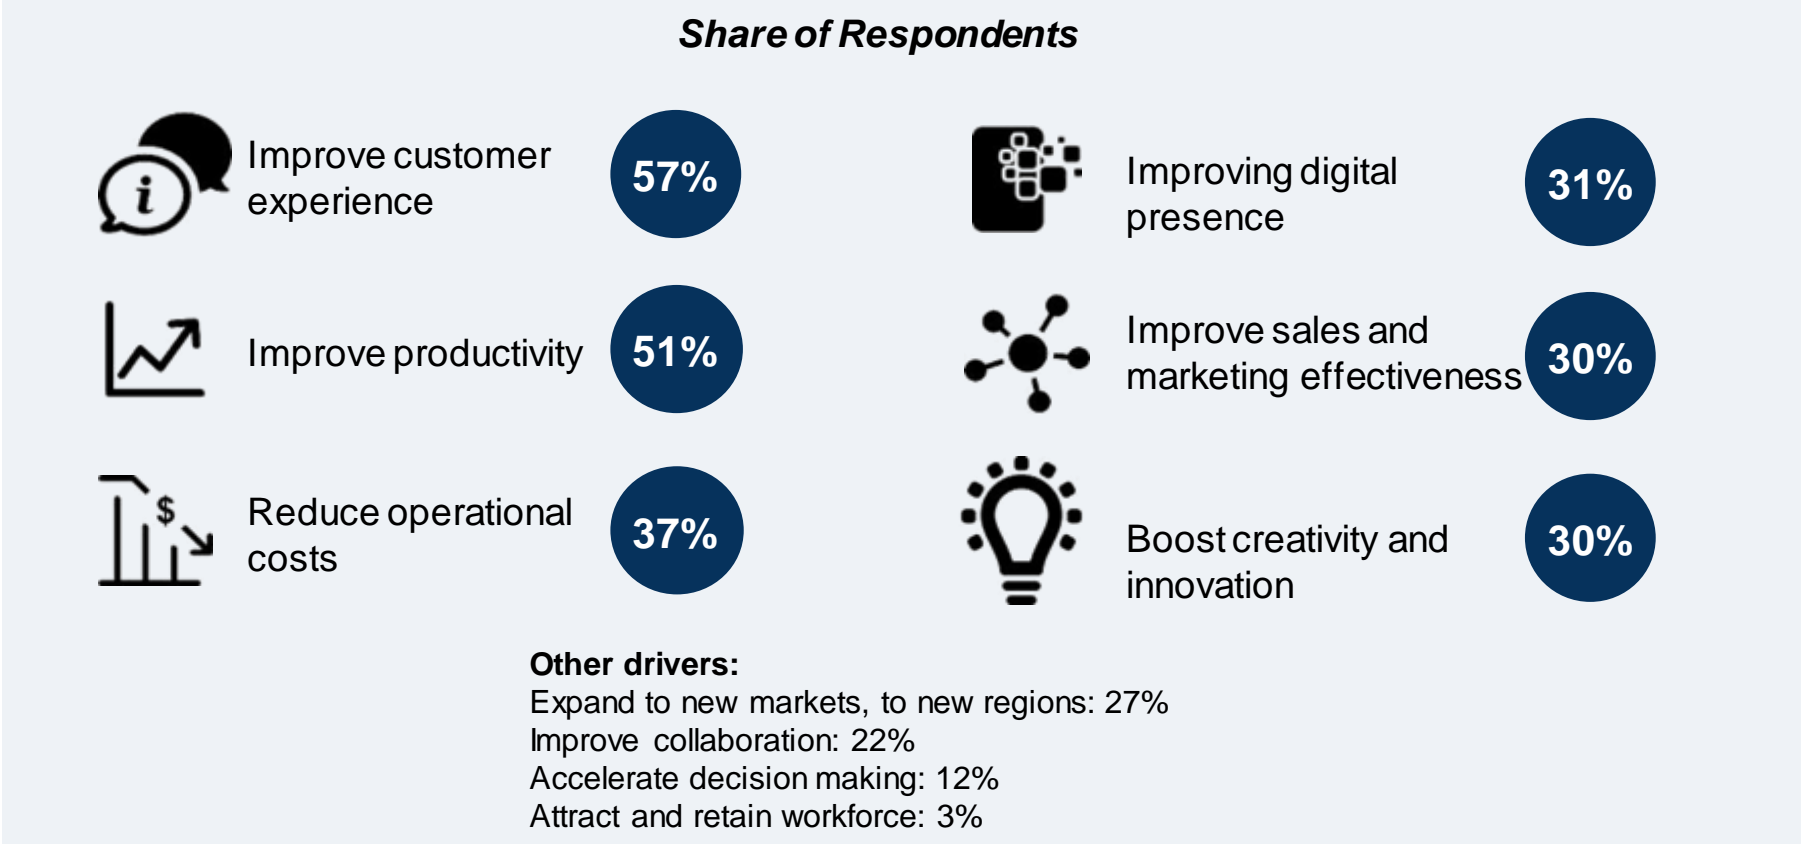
Share of Respondents

Improve customer experience 57%

Improving digital presence 31%

Improve productivity 51%

Improve sales and marketing effectiveness 30%

$

Reduce operational costs 37%

Boost creativity and innovation 30%

Other drivers:
Expand to new markets, to new regions: 27%
Improve collaboration: 22%
Accelerate decision making: 12%
Attract and retain workforce: 3%